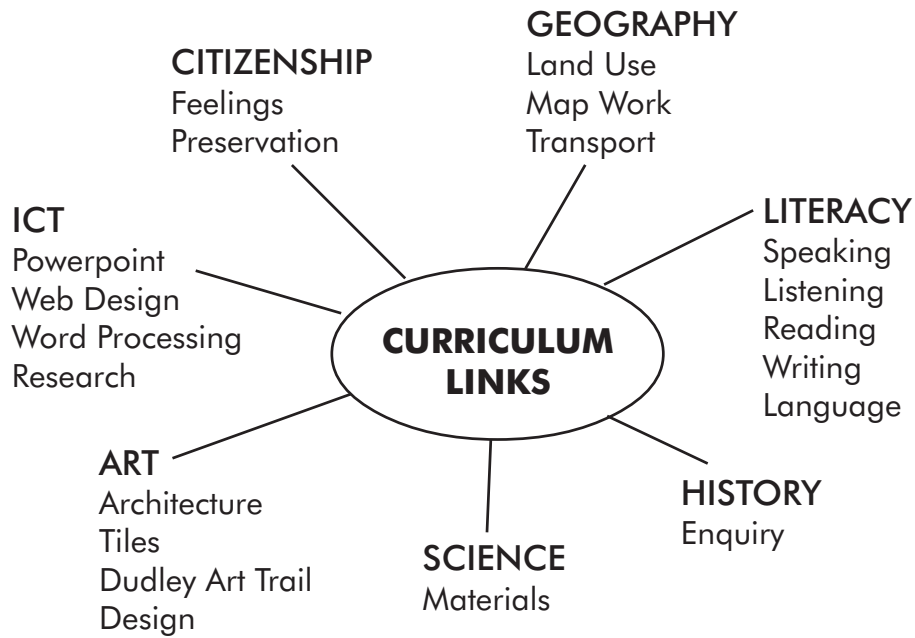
GEOGRAPHY
Land Use
Map Work
Transport

CITIZENSHIP
Feelings
Preservation

ICT
Powerpoint
Web Design
Word Processing
Research

LITERACY
Speaking
Listening
Reading
Writing
Language

CURRICULUM LINKS

ART
Architecture
Tiles
Dudley Art Trail
Design

HISTORY
Enquiry

SCIENCE
Materials